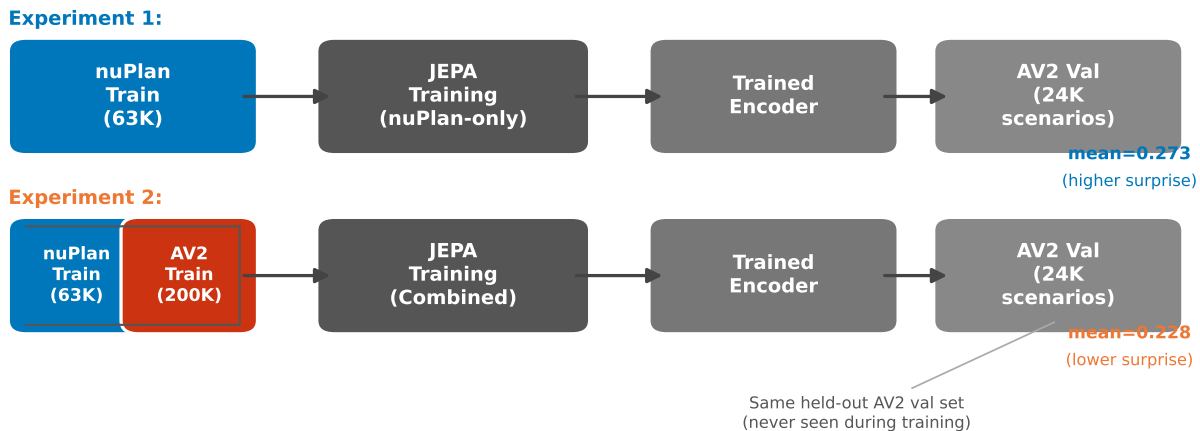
Experiment 1:

nuPlan Train (63K)

JEPA Training (nuPlan-only)

Trained Encoder

AV2 Val (24K scenarios)

mean=0.273
(higher surprise)

Experiment 2:

nuPlan Train (63K)

AV2 Train (200K)

JEPA Training (Combined)

Trained Encoder

AV2 Val (24K scenarios)

mean=0.228
(lower surprise)

Same held-out AV2 val set
(never seen during training)